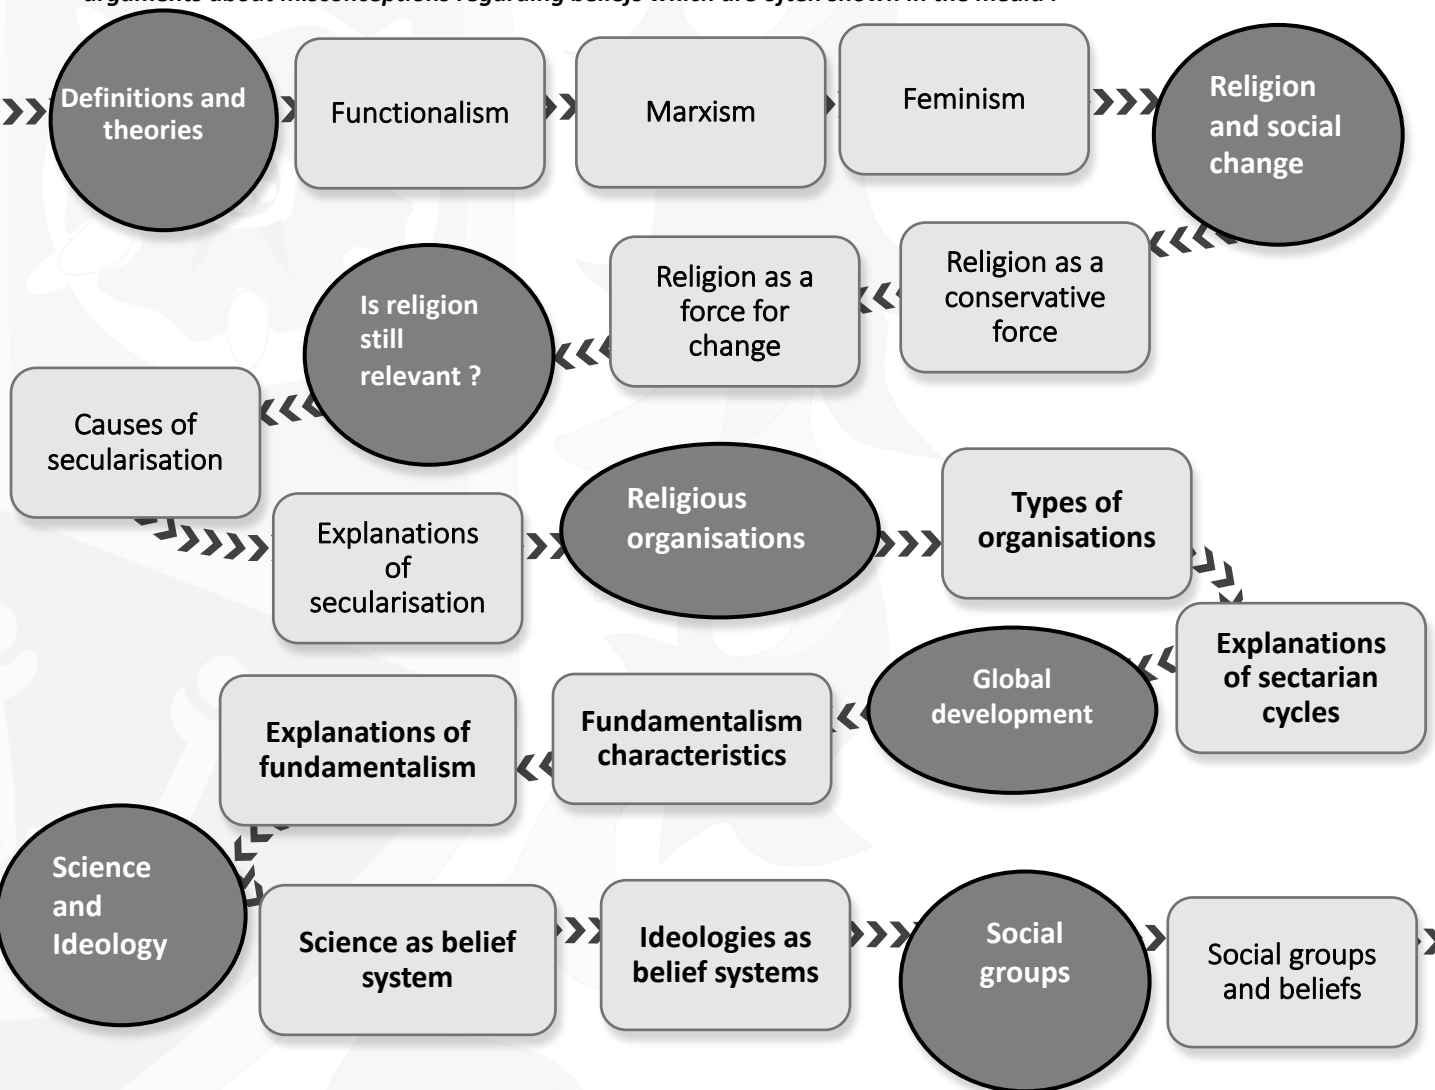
arguments about misconceptions regarding beliefs which are often shown in the media .

Definitions and theories

Functionalism

Marxism

Feminism

Religion and social change

Religion as a conservative force

Religion as a force for change

Is religion still relevant ?

Causes of secularisation

Explanations of secularisation

Religious organisations

Types of organisations

Explanations of sectarian cycles

Global development

Fundamentalism characteristics

Explanations of fundamentalism

Science and Ideology

Science as belief system

Ideologies as belief systems

Social groups

Social groups and beliefs